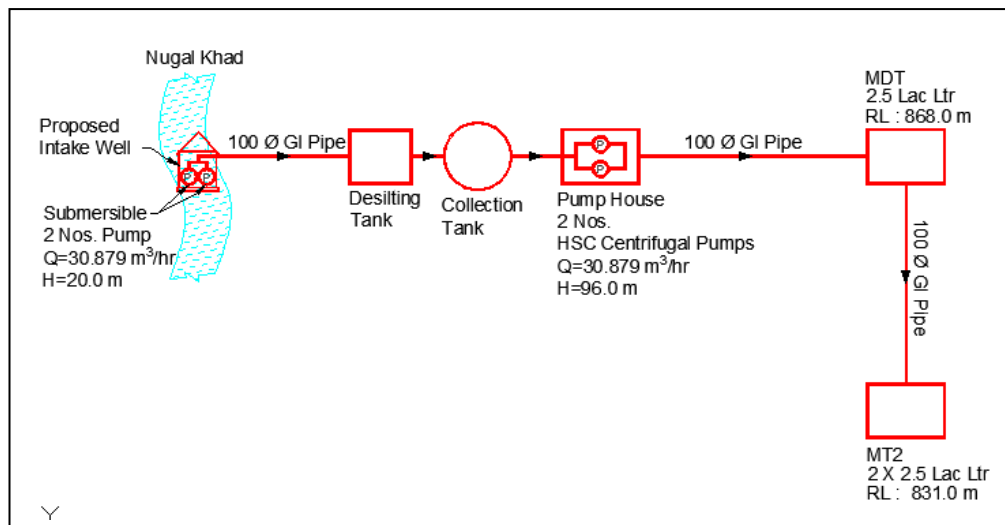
Nugal Khad

Proposed
Intake Well

P P

Submersible
2 Nos. Pump
Q=30.879 $m^3$/hr
H=20.0 m

100 Ø GI Pipe

Desilting
Tank

Collection
Tank

P
P

Pump House
2 Nos.
HSC Centrifugal Pumps
Q=30.879 $m^3$/hr
H=96.0 m

100 Ø GI Pipe

MDT
2.5 Lac Ltr
RL : 868.0 m

100 Ø GI Pipe

MT2
2 X 2.5 Lac Ltr
RL : 831.0 m

Y